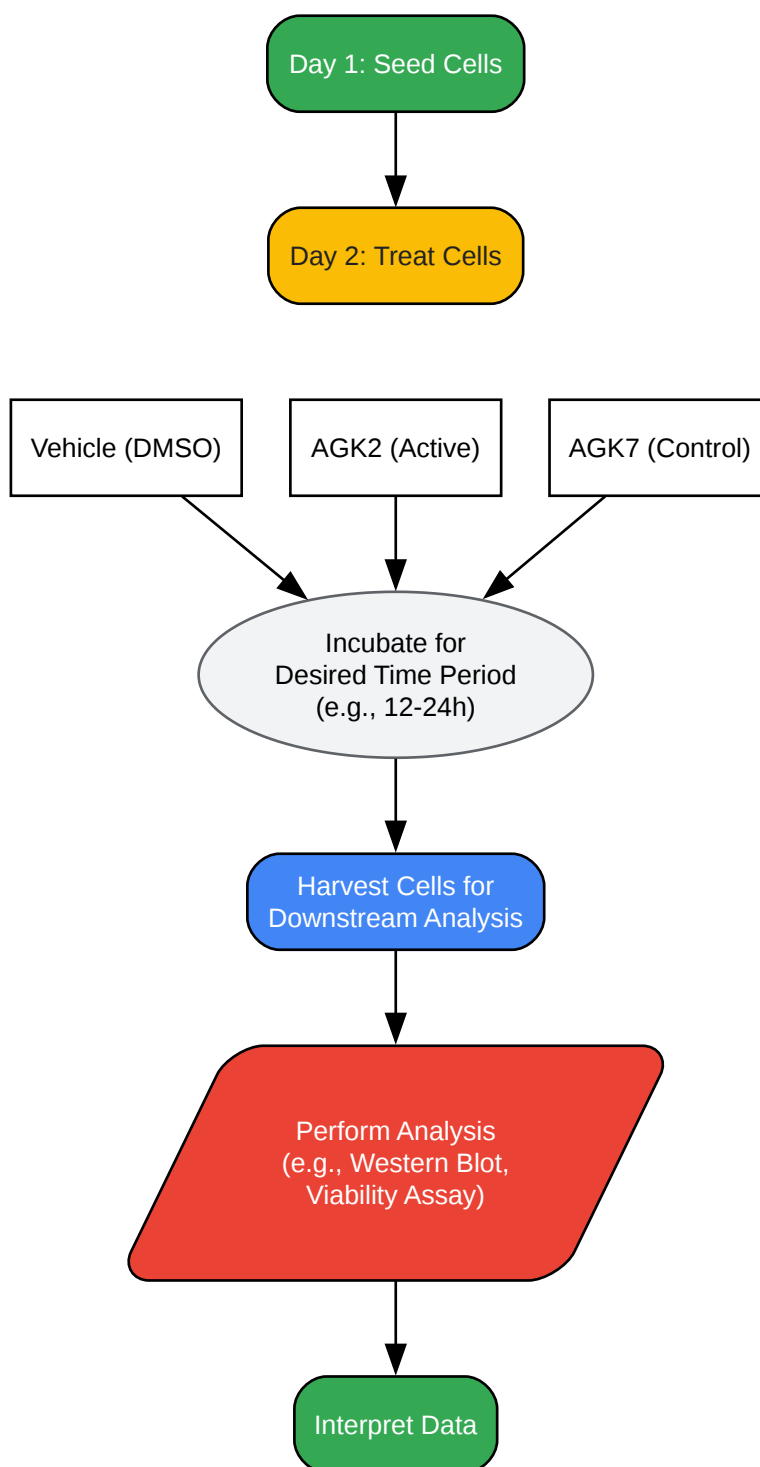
Day 1: Seed Cells

Day 2: Treat Cells

Vehicle (DMSO)

AGK2 (Active)

AGK7 (Control)

Incubate for Desired Time Period (e.g., 12-24h)

Harvest Cells for Downstream Analysis

Perform Analysis (e.g., Western Blot, Viability Assay)

Interpret Data